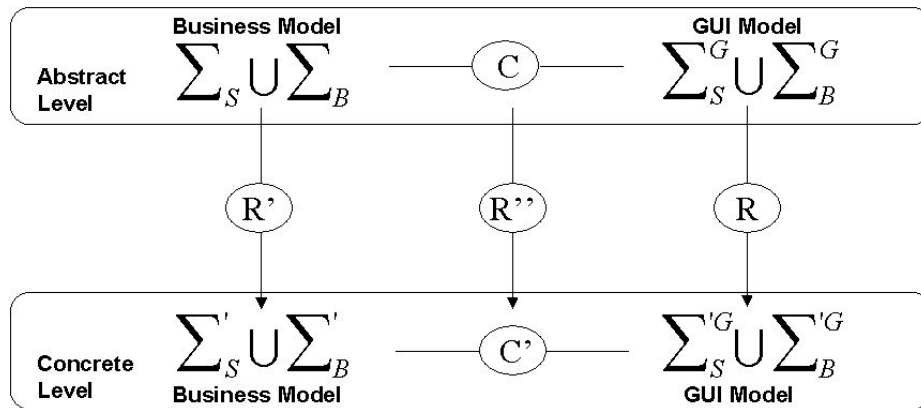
Business Model

GUI Model

Abstract Level

$\sum_{S} \cup \sum_{B}$

C

$\sum_{S}^{G} \cup \sum_{B}^{G}$

R'

R''

R

Concrete Level

$\sum_{S}^{'} \cup \sum_{B}^{'}$

C'

$\sum_{S}^{'G} \cup \sum_{B}^{'G}$

Business Model

GUI Model